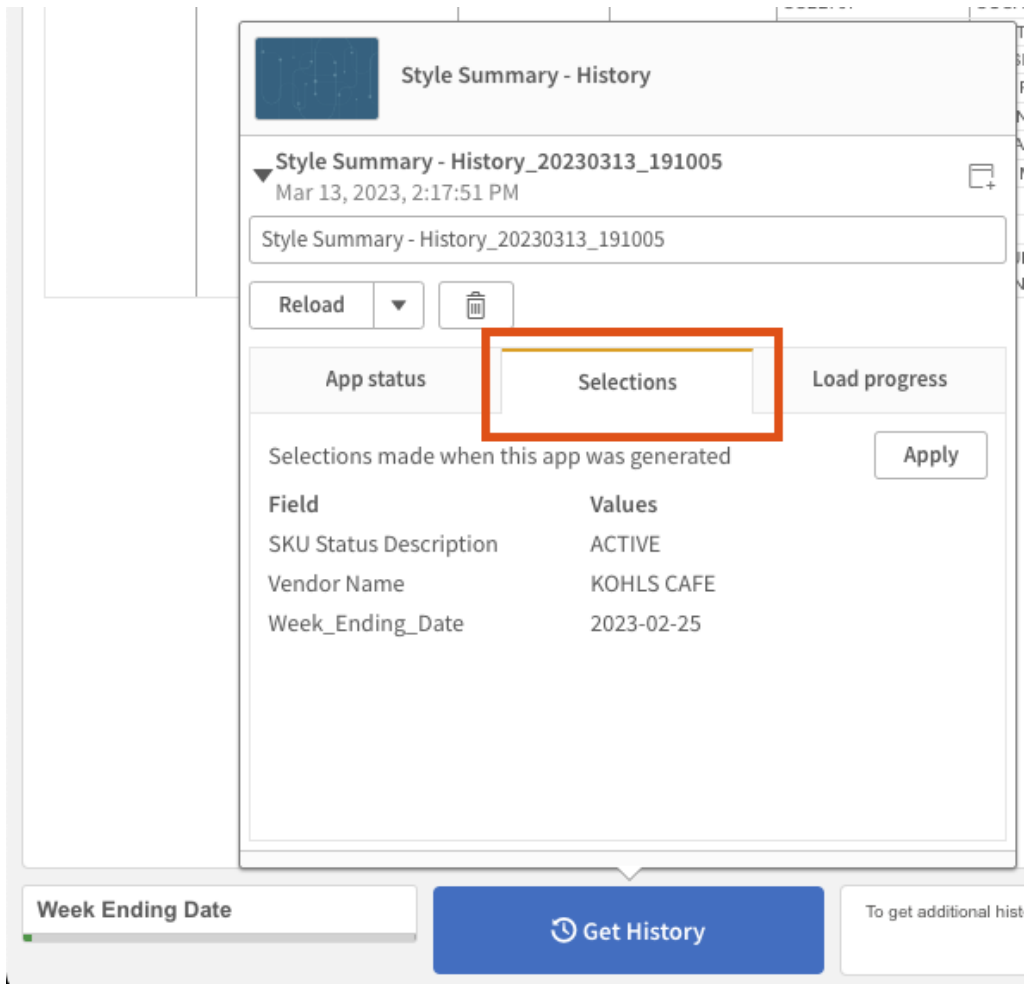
Style Summary - History

Style Summary - History_20230313_191005
Mar 13, 2023, 2:17:51 PM

Style Summary - History_20230313_191005

Reload

App status | Selections | Load progress

Selections made when this app was generated

Apply

| Field | Values |
|---|---|
| SKU Status Description | ACTIVE |
| Vendor Name | KOHLS CAFE |
| Week_Ending_Date | 2023-02-25 |

Week Ending Date

Get History

To get additional hist